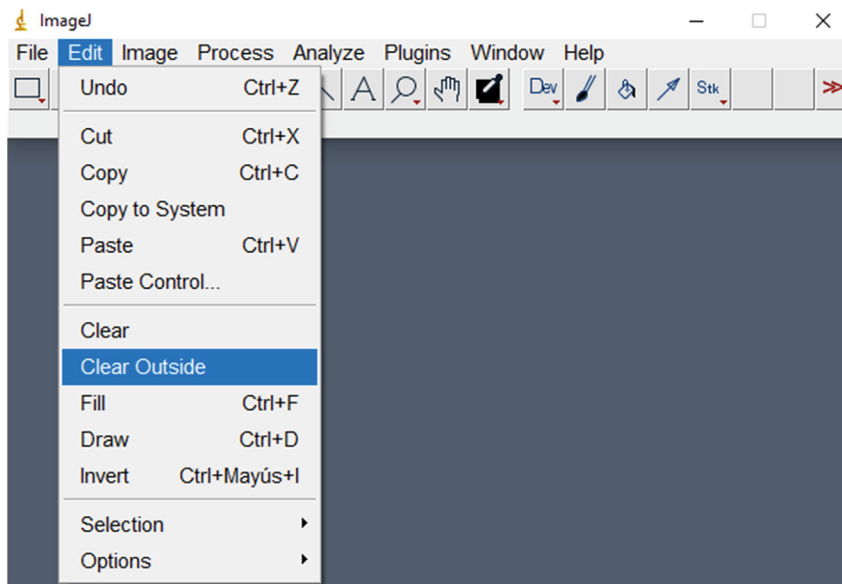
ImageJ

File Edit Image Process Analyze Plugins Window Help

A Dev Stk

Undo Ctrl+Z
Cut Ctrl+X
Copy Ctrl+C
Copy to System
Paste Ctrl+V
Paste Control...
Clear
Clear Outside
Fill Ctrl+F
Draw Ctrl+D
Invert Ctrl+Mayús+I
Selection
Options